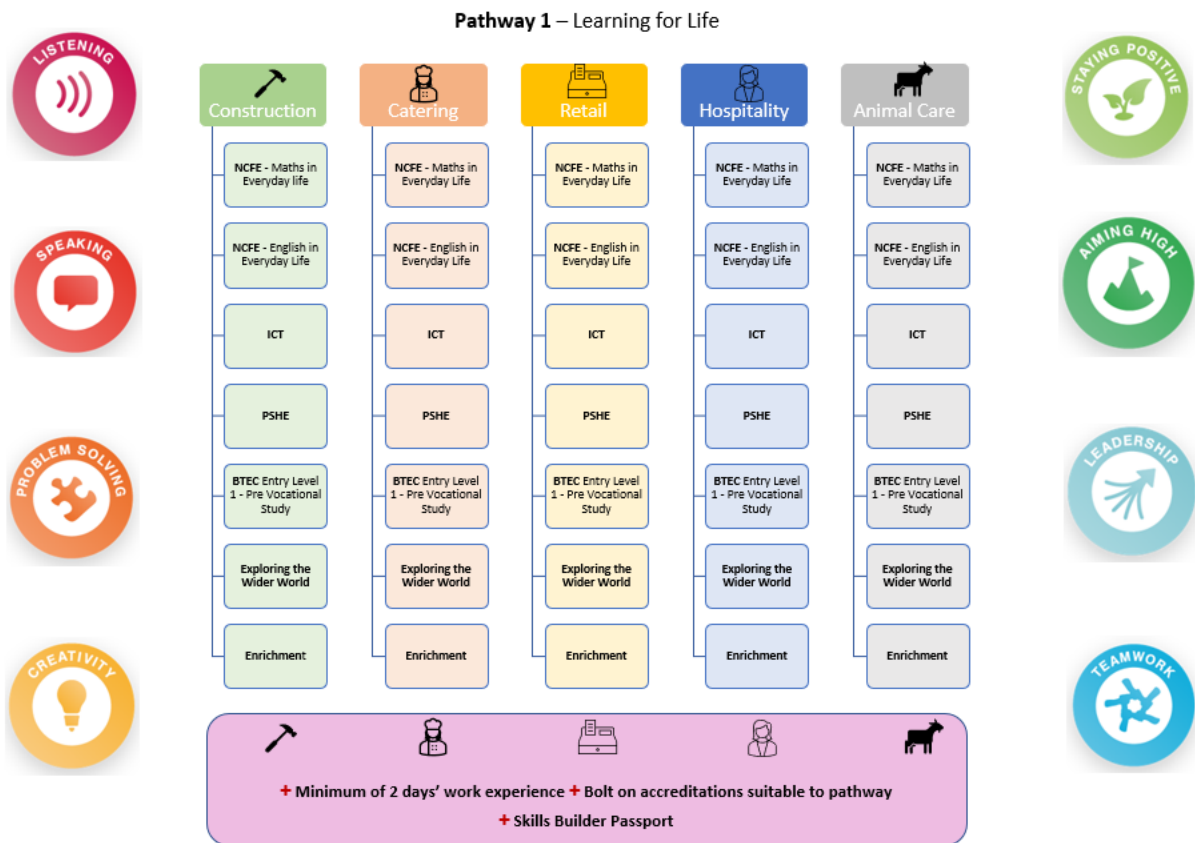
**Pathway 1** – Learning for Life

LISTENING

SPEAKING

PROBLEM SOLVING

CREATIVITY

Construction

NCFE - Maths in Everyday life

NCFE - English in Everyday Life

ICT

PSHE

BTEC Entry Level 1 - Pre Vocational Study

Exploring the Wider World

Enrichment

Catering

NCFE - Maths in Everyday Life

NCFE - English in Everyday Life

ICT

PSHE

BTEC Entry Level 1 - Pre Vocational Study

Exploring the Wider World

Enrichment

Retail

NCFE - Maths in Everyday Life

NCFE - English in Everyday Life

ICT

PSHE

BTEC Entry Level 1 - Pre Vocational Study

Exploring the Wider World

Enrichment

Hospitality

NCFE - Maths in Everyday Life

NCFE - English in Everyday Life

ICT

PSHE

BTEC Entry Level 1 - Pre Vocational Study

Exploring the Wider World

Enrichment

Animal Care

NCFE - Maths in Everyday Life

NCFE - English in Everyday Life

ICT

PSHE

BTEC Entry Level 1 - Pre Vocational Study

Exploring the Wider World

Enrichment

STAYING POSITIVE

AIMING HIGH

LEADERSHIP

TEAMWORK

+ Minimum of 2 days' work experience + Bolt on accreditations suitable to pathway
+ Skills Builder Passport